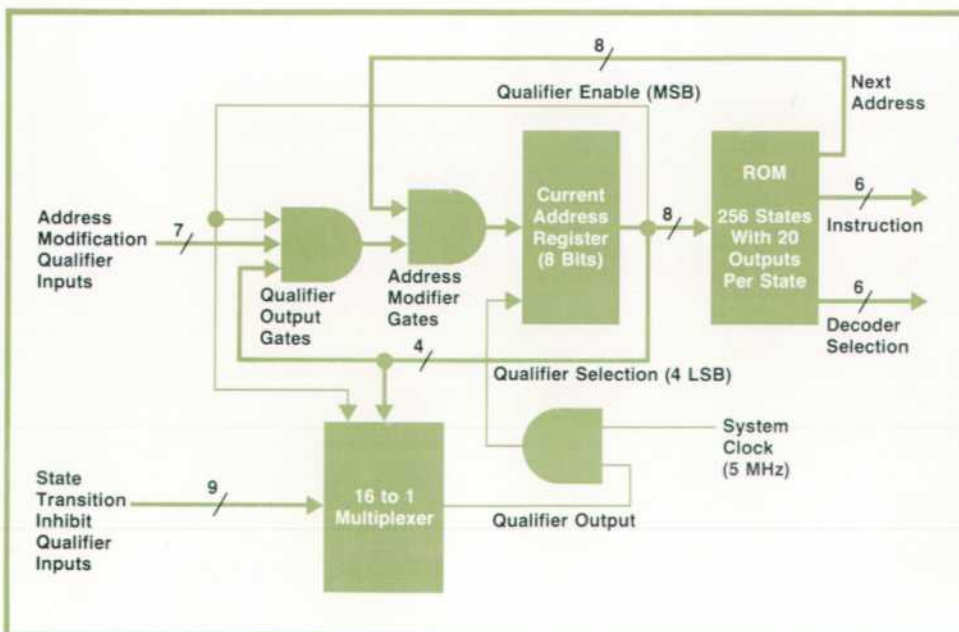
8

Next Address

Qualifier Enable (MSB)

Address Modification Qualifier Inputs

7

Qualifier Output Gates

Address Modifier Gates

Current Address Register (8 Bits)

8

ROM

256 States With 20 Outputs Per State

6

Instruction

6

Decoder Selection

4

Qualifier Selection (4 LSB)

System Clock (5 MHz)

State Transition Inhibit Qualifier Inputs

9

16 to 1 Multiplexer

Qualifier Output